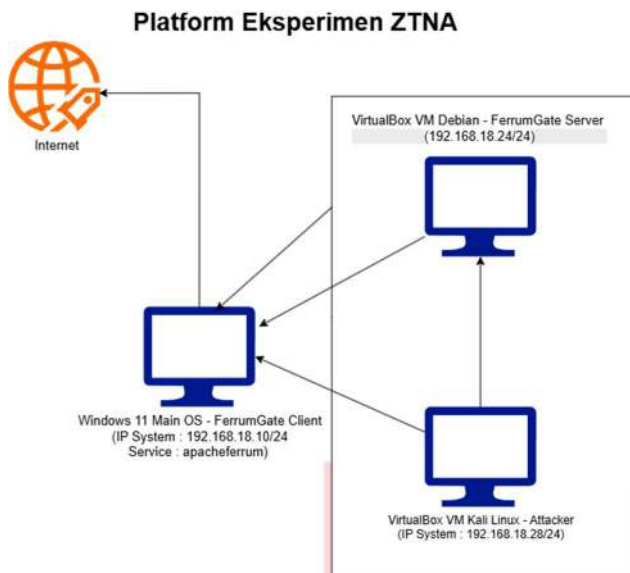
Platform Eksperimen ZTNA

Internet

VirtualBox VM Debian - FerrumGate Server
(192.168.18.24/24)

Windows 11 Main OS - FerrumGate Client
(IP System : 192.168.18.10/24
Service : apacheferrum)

VirtualBox VM Kali Linux - Attacker
(IP System : 192.168.18.28/24)